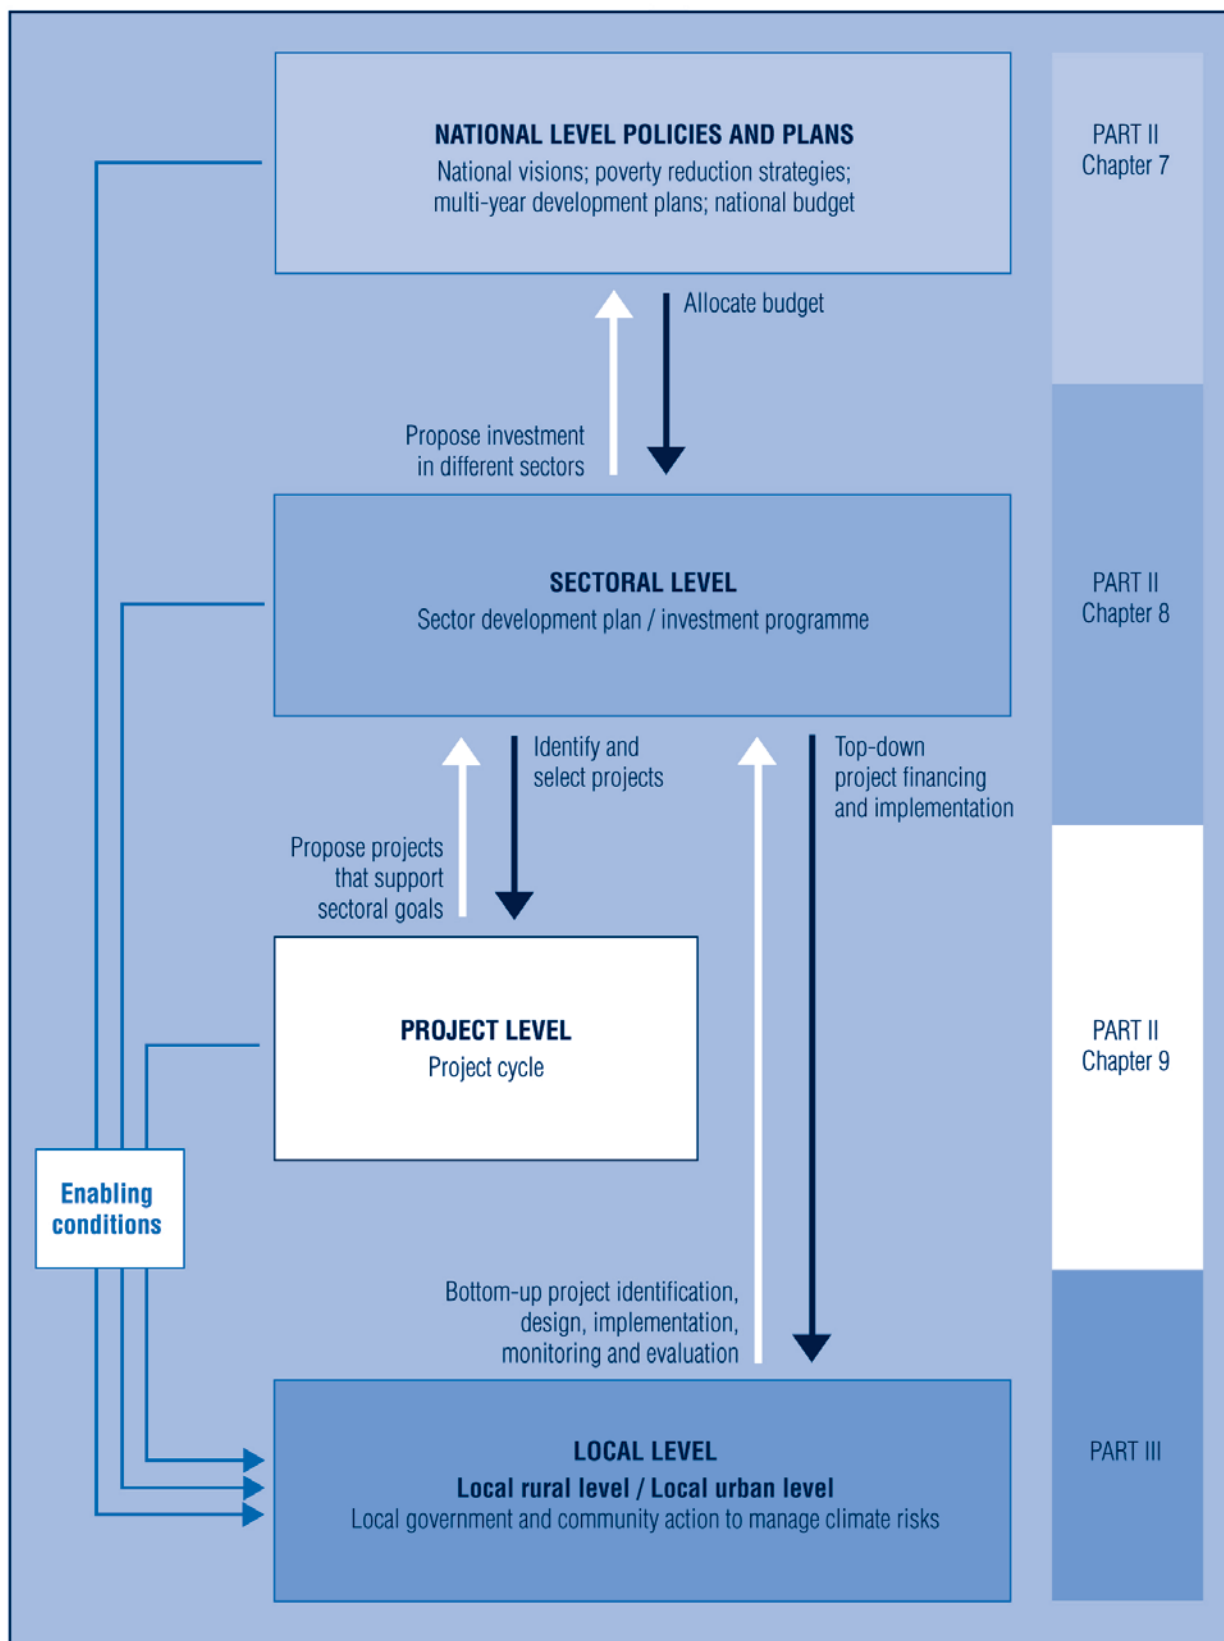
NATIONAL LEVEL POLICIES AND PLANS
National visions; poverty reduction strategies; multi-year development plans; national budget

PART II
Chapter 7

Allocate budget

Propose investment in different sectors

SECTORAL LEVEL
Sector development plan / investment programme

PART II
Chapter 8

Identify and select projects

Top-down project financing and implementation

Propose projects that support sectoral goals

PROJECT LEVEL
Project cycle

PART II
Chapter 9

Enabling conditions

Bottom-up project identification, design, implementation, monitoring and evaluation

LOCAL LEVEL
Local rural level / Local urban level
Local government and community action to manage climate risks

PART III